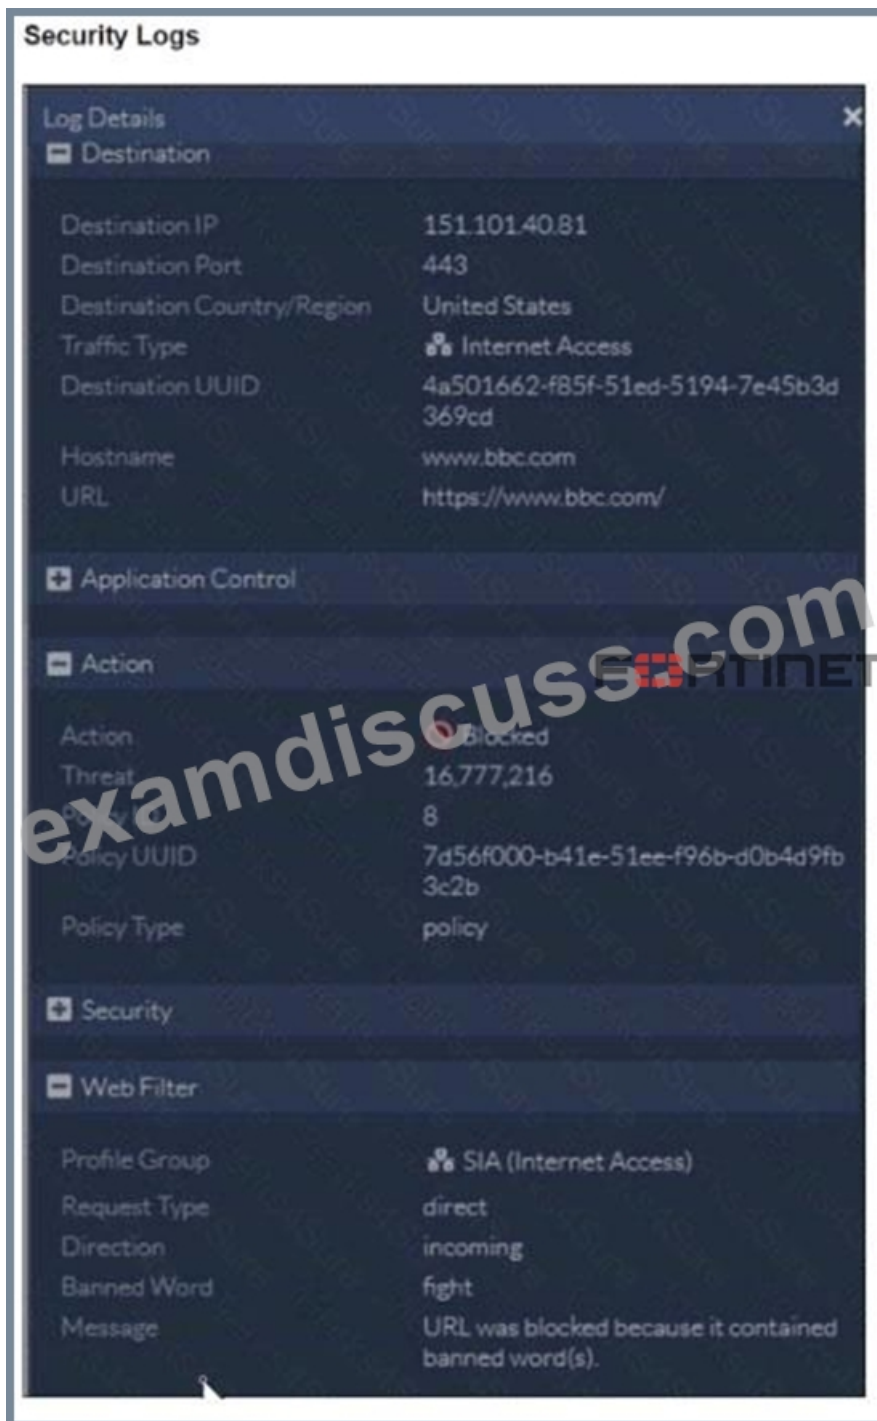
Security Logs

Log Details
Destination

Destination IP 151.101.40.81
Destination Port 443
Destination Country/Region United States
Traffic Type Internet Access
Destination UUID 4a501662-f85f-51ed-5194-7e45b3d369cd
Hostname www.bbc.com
URL https://www.bbc.com/

Application Control

Action

examdiscuss.com FORTINET

Action Blocked
Threat 16,777,216
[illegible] 8
Policy UUID 7d56f000-b41e-51ee-f96b-d0b4d9fb3c2b
Policy Type policy

Security

Web Filter

Profile Group SIA (Internet Access)
Request Type direct
Direction incoming
Banned Word fight
Message URL was blocked because it contained banned word(s).